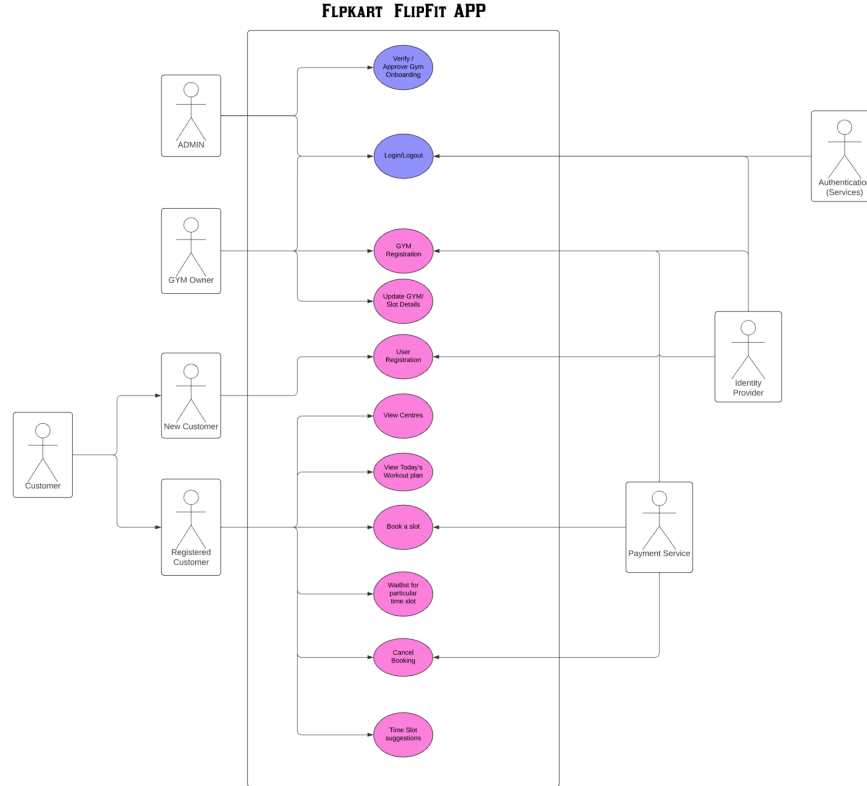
FLPKART FLIPFIT APP

ADMIN

GYM Owner

New Customer

Customer

Registered Customer

Verify / Approve Gym Onboarding

Login/Logout

GYM Registration

Update GYM/ Slot Details

User Registration

View Centres

View Today's Workout plan

Book a slot

Waitlist for particular time slot

Cancel Booking

Time Slot suggestions

Authenticatio (Services)

Identity Provider

Payment Service